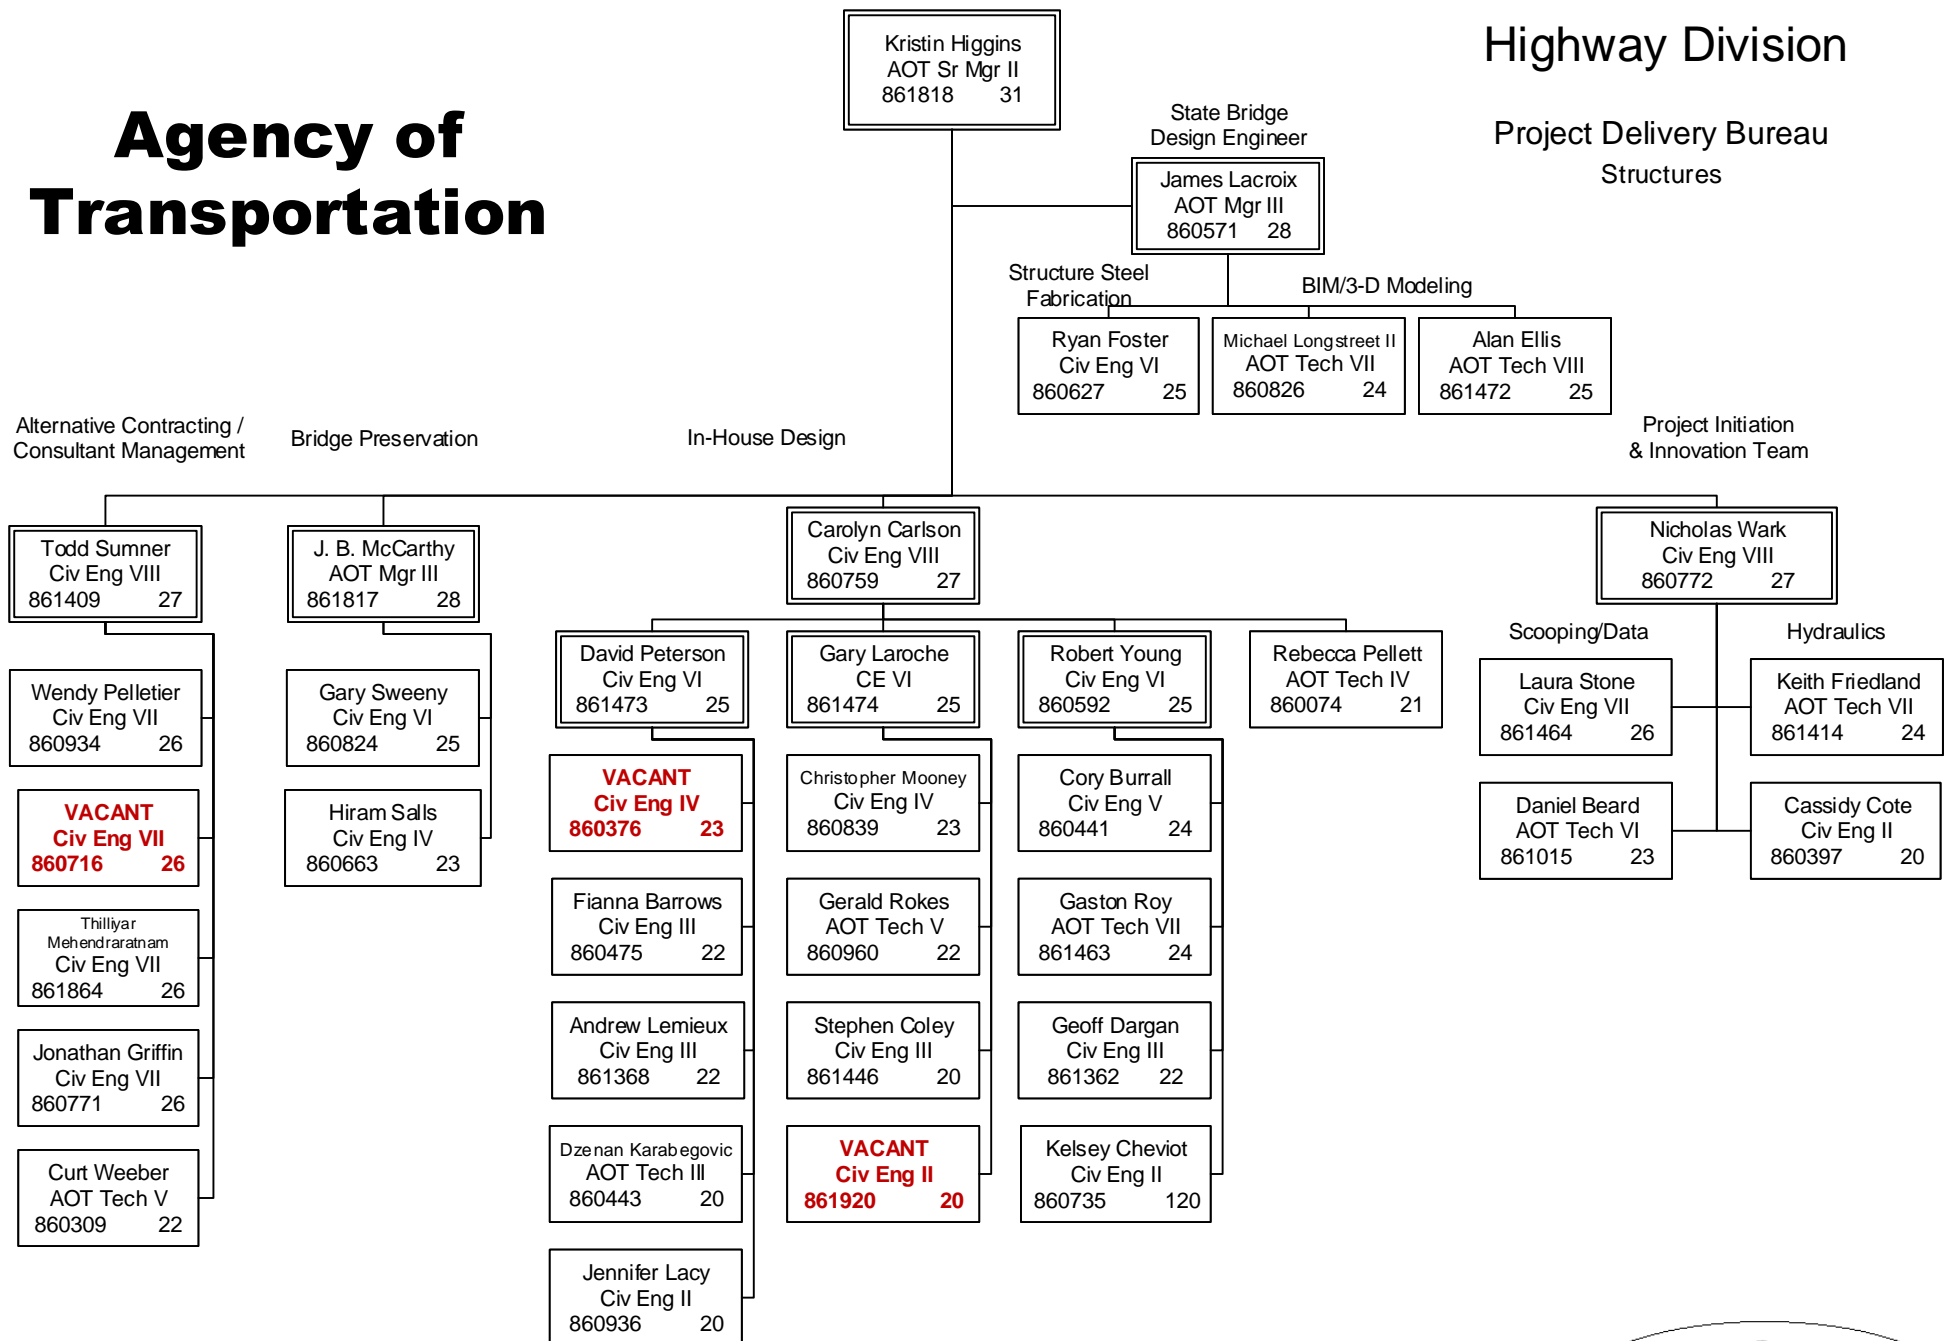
Highway Division

Agency of Transportation

Project Delivery Bureau
Structures

Kristin Higgins
AOT Sr Mgr II
861818 31

State Bridge Design Engineer

James Lacroix
AOT Mgr III
860571 28

Structure Steel Fabrication

BIM/3-D Modeling

Ryan Foster
Civ Eng VI
860627 25

Michael Longstreet II
AOT Tech VII
860826 24

Alan Ellis
AOT Tech VIII
861472 25

Alternative Contracting / Consultant Management

Bridge Preservation

In-House Design

Project Initiation & Innovation Team

Todd Sumner
Civ Eng VIII
861409 27

J. B. McCarthy
AOT Mgr III
861817 28

Carolyn Carlson
Civ Eng VIII
860759 27

Nicholas Wark
Civ Eng VIII
860772 27

Wendy Pelletier
Civ Eng VII
860934 26

VACANT
Civ Eng VII
860716 26

Thilliyar Mehendraratnam
Civ Eng VII
861864 26

Jonathan Griffin
Civ Eng VII
860771 26

Curt Weeber
AOT Tech V
860309 22

Gary Sweeny
Civ Eng VI
860824 25

Hiram Salls
Civ Eng IV
860663 23

David Peterson
Civ Eng VI
861473 25

VACANT
Civ Eng IV
860376 23

Fianna Barrows
Civ Eng III
860475 22

Andrew Lemieux
Civ Eng III
861368 22

Dzenan Karabegovic
AOT Tech III
860443 20

Jennifer Lacy
Civ Eng II
860936 20

Gary Laroche
CE VI
861474 25

Christopher Mooney
Civ Eng IV
860839 23

Gerald Rokes
AOT Tech V
860960 22

Stephen Coley
Civ Eng III
861446 20

VACANT
Civ Eng II
861920 20

Robert Young
Civ Eng VI
860592 25

Cory Burrall
Civ Eng V
860441 24

Gaston Roy
AOT Tech VII
861463 24

Geoff Dargan
Civ Eng III
861362 22

Kelsey Cheviot
Civ Eng II
860735 120

Rebecca Pellett
AOT Tech IV
860074 21

Scooping/Data

Hydraulics

Laura Stone
Civ Eng VII
861464 26

Keith Friedland
AOT Tech VII
861414 24

Daniel Beard
AOT Tech VI
861015 23

Cassidy Cote
Civ Eng II
860397 20